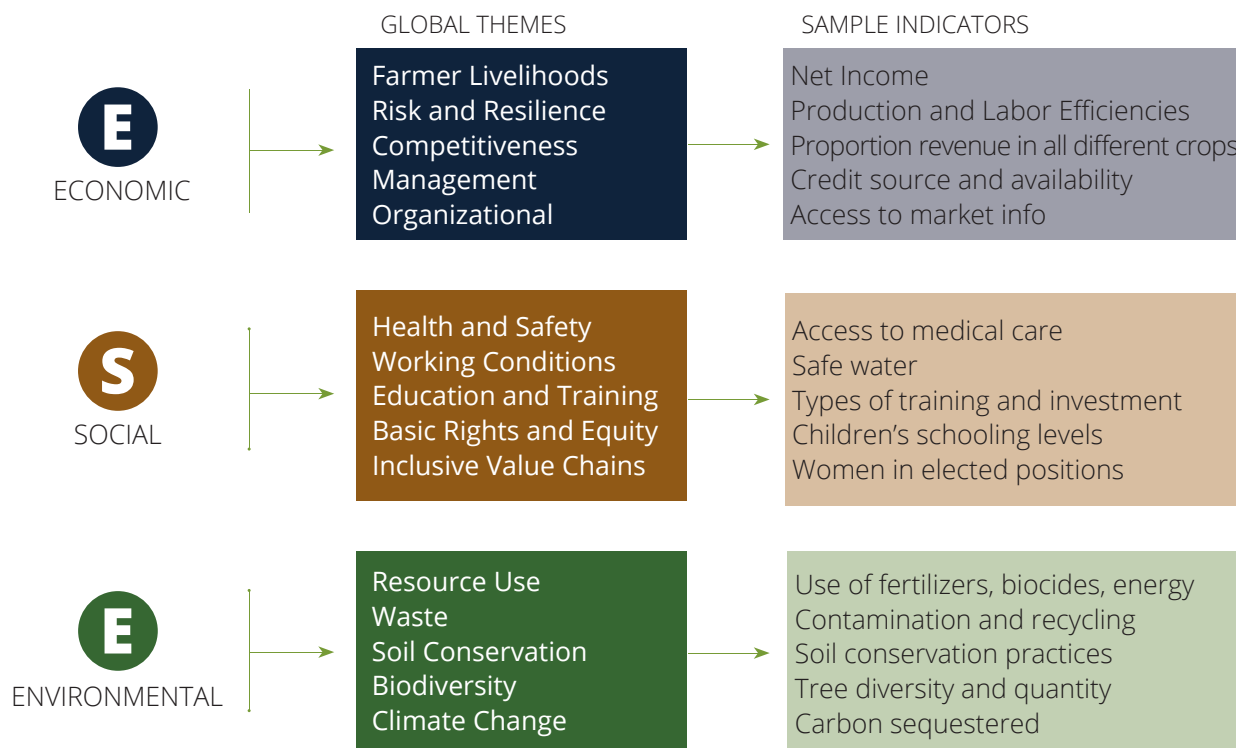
GLOBAL THEMES

SAMPLE INDICATORS

E
ECONOMIC

Farmer Livelihoods
Risk and Resilience
Competitiveness
Management
Organizational

Net Income
Production and Labor Efficiencies
Proportion revenue in all different crops
Credit source and availability
Access to market info

S
SOCIAL

Health and Safety
Working Conditions
Education and Training
Basic Rights and Equity
Inclusive Value Chains

Access to medical care
Safe water
Types of training and investment
Children's schooling levels
Women in elected positions

E
ENVIRONMENTAL

Resource Use
Waste
Soil Conservation
Biodiversity
Climate Change

Use of fertilizers, biocides, energy
Contamination and recycling
Soil conservation practices
Tree diversity and quantity
Carbon sequestered